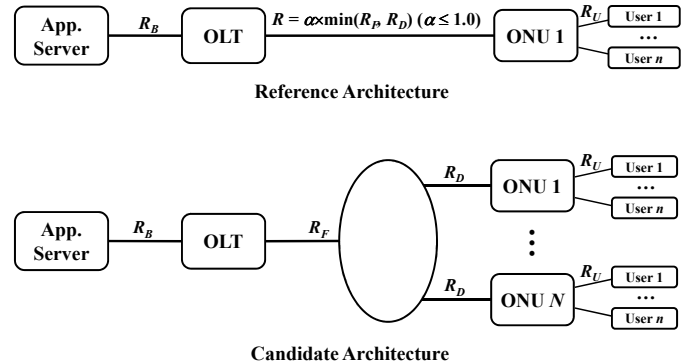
App. Server

$R_B$

OLT

$R = \alpha \times \min(R_F, R_D)$ $(\alpha \leq 1.0)$

ONU 1

$R_U$

User 1

...

User $n$

Reference Architecture

App. Server

$R_B$

OLT

$R_F$

$R_D$

ONU 1

$R_U$

User 1

...

User $n$

⋮

$R_D$

ONU $N$

$R_U$

User 1

...

User $n$

Candidate Architecture